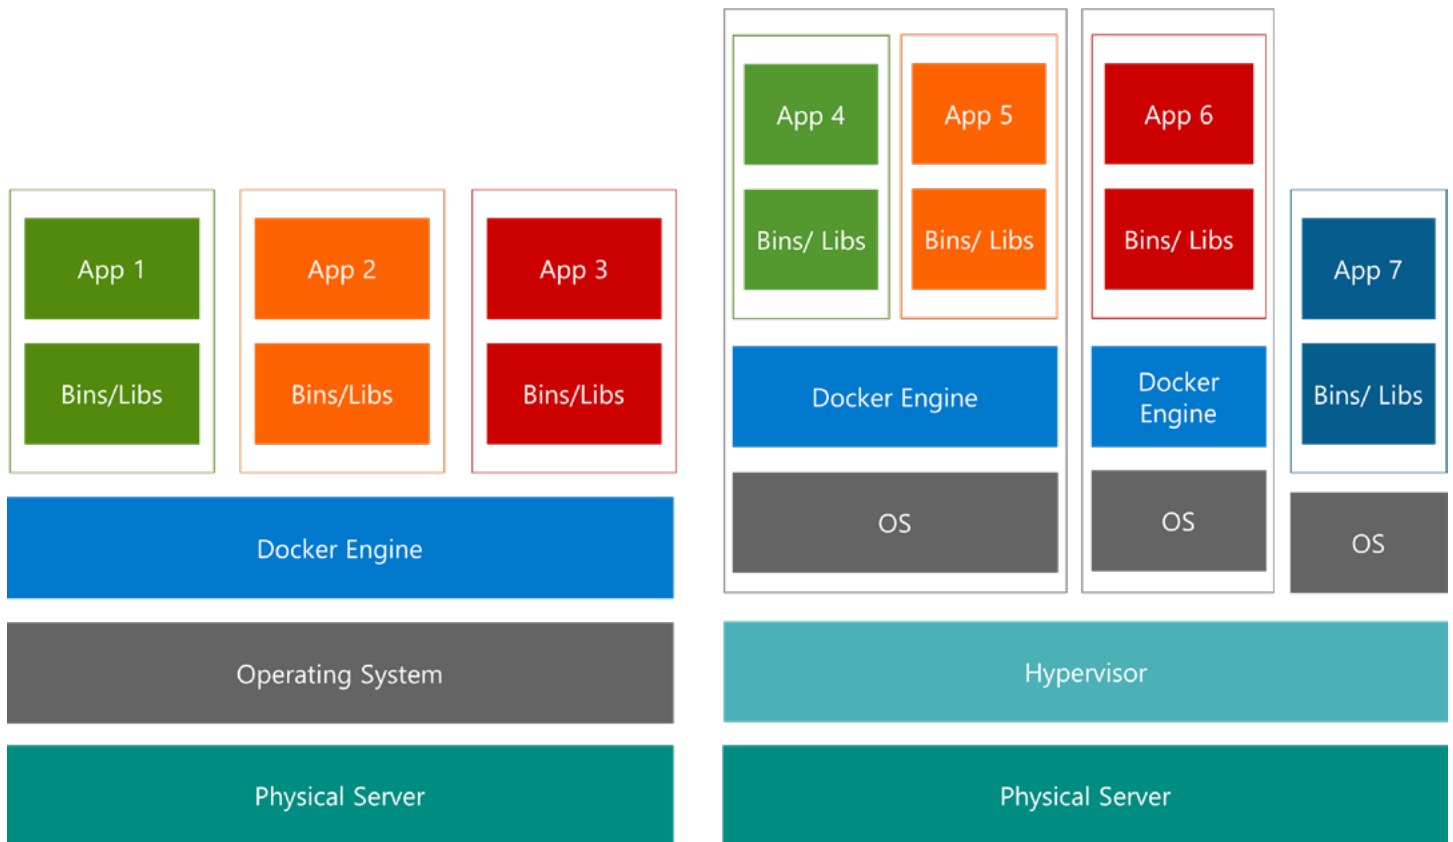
App 1
Bins/Libs
App 2
Bins/Libs
App 3
Bins/Libs
Docker Engine
Operating System
Physical Server

App 4
Bins/ Libs
App 5
Bins/ Libs
Docker Engine
OS
App 6
Bins/ Libs
Docker Engine
OS
App 7
Bins/ Libs
OS
Hypervisor
Physical Server